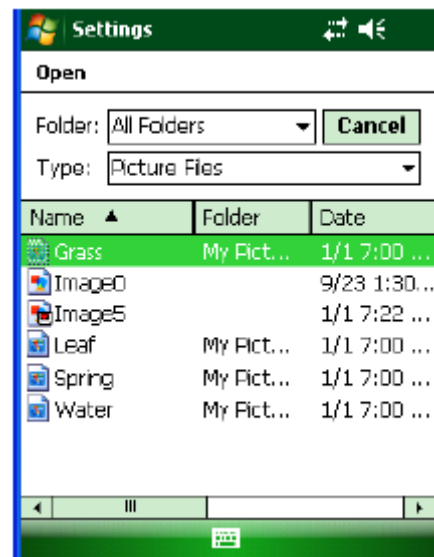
Settings

Open

Folder: All Folders

Cancel

Type: Picture Files

| Name ▲ | Folder | Date |
|---|---|---|
| Grass | My Pict... | 1/1 7:00 ... |
| Image0 | | 9/23 1:30... |
| Image5 | | 1/1 7:22 ... |
| Leaf | My Pict... | 1/1 7:00 ... |
| Spring | My Pict... | 1/1 7:00 ... |
| Water | My Pict... | 1/1 7:00 ... |